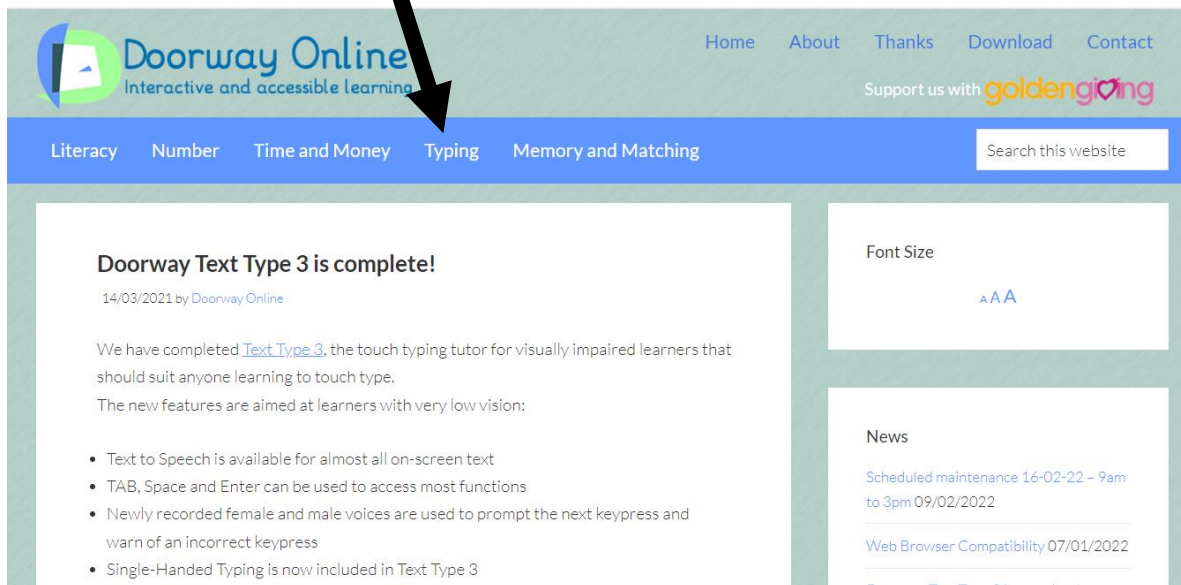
Doorway Online
Interactive and accessible learning

Home About Thanks Download Contact

Support us with goldengiving

Literacy Number Time and Money Typing Memory and Matching

Search this website

Doorway Text Type 3 is complete!

14/03/2021 by Doorway Online

We have completed Text Type 3, the touch typing tutor for visually impaired learners that should suit anyone learning to touch type.
The new features are aimed at learners with very low vision:

- Text to Speech is available for almost all on-screen text
- TAB, Space and Enter can be used to access most functions
- Newly recorded female and male voices are used to prompt the next keypress and warn of an incorrect keypress
- Single-Handed Typing is now included in Text Type 3

Font Size

A A A

News

Scheduled maintenance 16-02-22 – 9am to 3pm 09/02/2022

Web Browser Compatibility 07/01/2022

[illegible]